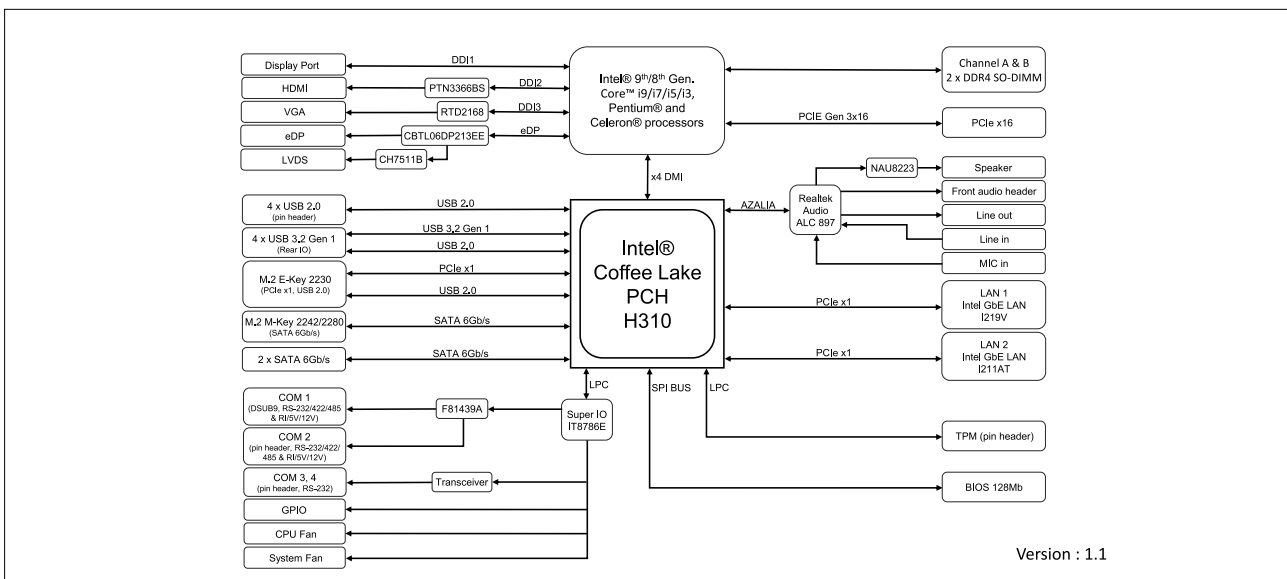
Display Port

HDMI

VGA

eDP

LVDS

DDI1

PTN3366BS

DDI2

RTD2168

DDI3

CBTL06DP213EE

eDP

CH7511B

Intel® 9th/8th Gen. Core™ i9/i7/i5/i3, Pentium® and Celeron® processors

Channel A & B
2 x DDR4 SO-DIMM

PCIE Gen 3x16

PCIe x16

x4 DMI

NAU8223

Speaker

Front audio header

Realtek Audio ALC 897

AZALIA

Line out

Line in

MIC in

4 x USB 2.0
(pin header)

USB 2.0

4 x USB 3.2 Gen 1
(Rear IO)

USB 3.2 Gen 1

USB 2.0

M.2 E-Key 2230
(PCIe x1, USB 2.0)

PCIe x1

USB 2.0

M.2 M-Key 2242/2280
(SATA 6Gb/s)

SATA 6Gb/s

2 x SATA 6Gb/s

SATA 6Gb/s

Intel®
Coffee Lake
PCH
H310

PCIe x1

LAN 1
Intel GbE LAN
I219V

PCIe x1

LAN 2
Intel GbE LAN
I211AT

LPC

SPI BUS

LPC

COM 1
(DSUB9, RS-232/422/485 & RI/5V/12V)

F81439A

Super IO
IT8786E

COM 2
(pin header, RS-232/422/485 & RI/5V/12V)

COM 3, 4
(pin header, RS-232)

Transceiver

GPIO

CPU Fan

System Fan

TPM (pin header)

BIOS 128Mb

Version : 1.1